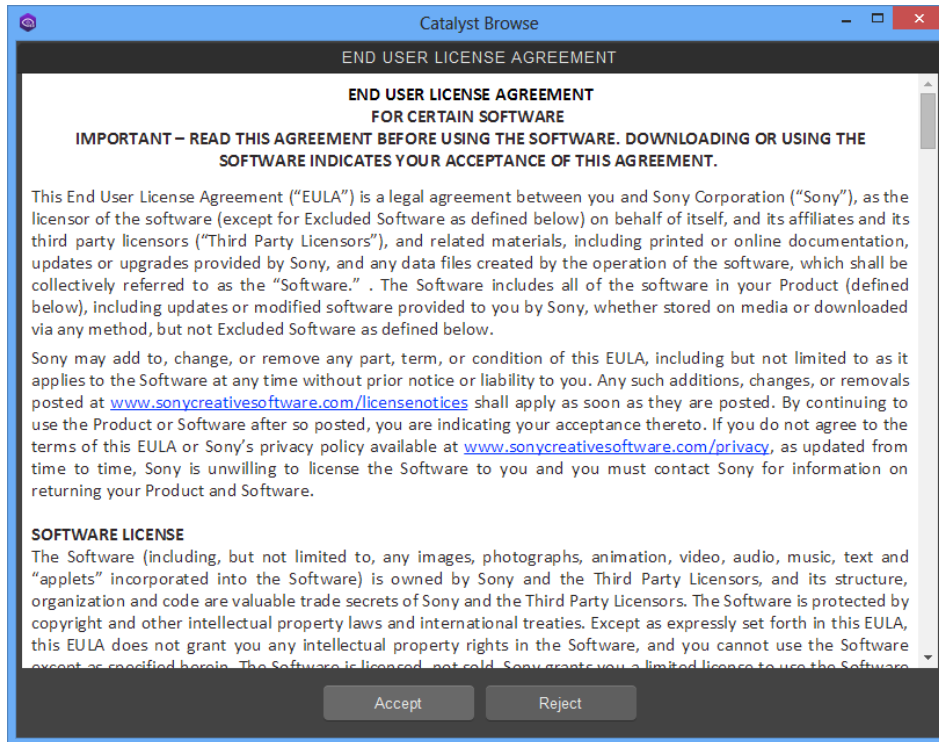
Catalyst Browse

END USER LICENSE AGREEMENT

END USER LICENSE AGREEMENT
FOR CERTAIN SOFTWARE
IMPORTANT – READ THIS AGREEMENT BEFORE USING THE SOFTWARE. DOWNLOADING OR USING THE SOFTWARE INDICATES YOUR ACCEPTANCE OF THIS AGREEMENT.

This End User License Agreement ("EULA") is a legal agreement between you and Sony Corporation ("Sony"), as the licensor of the software (except for Excluded Software as defined below) on behalf of itself, and its affiliates and its third party licensors ("Third Party Licensors"), and related materials, including printed or online documentation, updates or upgrades provided by Sony, and any data files created by the operation of the software, which shall be collectively referred to as the "Software." . The Software includes all of the software in your Product (defined below), including updates or modified software provided to you by Sony, whether stored on media or downloaded via any method, but not Excluded Software as defined below.

Sony may add to, change, or remove any part, term, or condition of this EULA, including but not limited to as it applies to the Software at any time without prior notice or liability to you. Any such additions, changes, or removals posted at www.sonycreativesoftware.com/licensenotices shall apply as soon as they are posted. By continuing to use the Product or Software after so posted, you are indicating your acceptance thereto. If you do not agree to the terms of this EULA or Sony's privacy policy available at www.sonycreativesoftware.com/privacy, as updated from time to time, Sony is unwilling to license the Software to you and you must contact Sony for information on returning your Product and Software.

SOFTWARE LICENSE
The Software (including, but not limited to, any images, photographs, animation, video, audio, music, text and "applets" incorporated into the Software) is owned by Sony and the Third Party Licensors, and its structure, organization and code are valuable trade secrets of Sony and the Third Party Licensors. The Software is protected by copyright and other intellectual property laws and international treaties. Except as expressly set forth in this EULA, this EULA does not grant you any intellectual property rights in the Software, and you cannot use the Software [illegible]

Accept
Reject